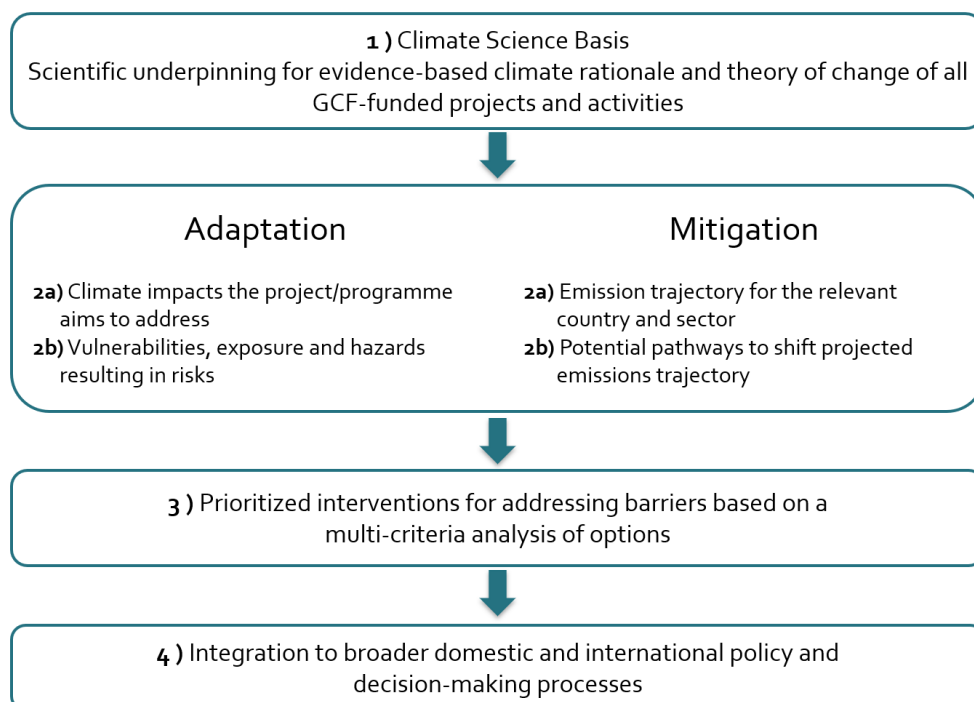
1 ) Climate Science Basis
Scientific underpinning for evidence-based climate rationale and theory of change of all GCF-funded projects and activities

Adaptation

2a) Climate impacts the project/programme aims to address
2b) Vulnerabilities, exposure and hazards resulting in risks

Mitigation

2a) Emission trajectory for the relevant country and sector
2b) Potential pathways to shift projected emissions trajectory

3 ) Prioritized interventions for addressing barriers based on a multi-criteria analysis of options

4 ) Integration to broader domestic and international policy and decision-making processes